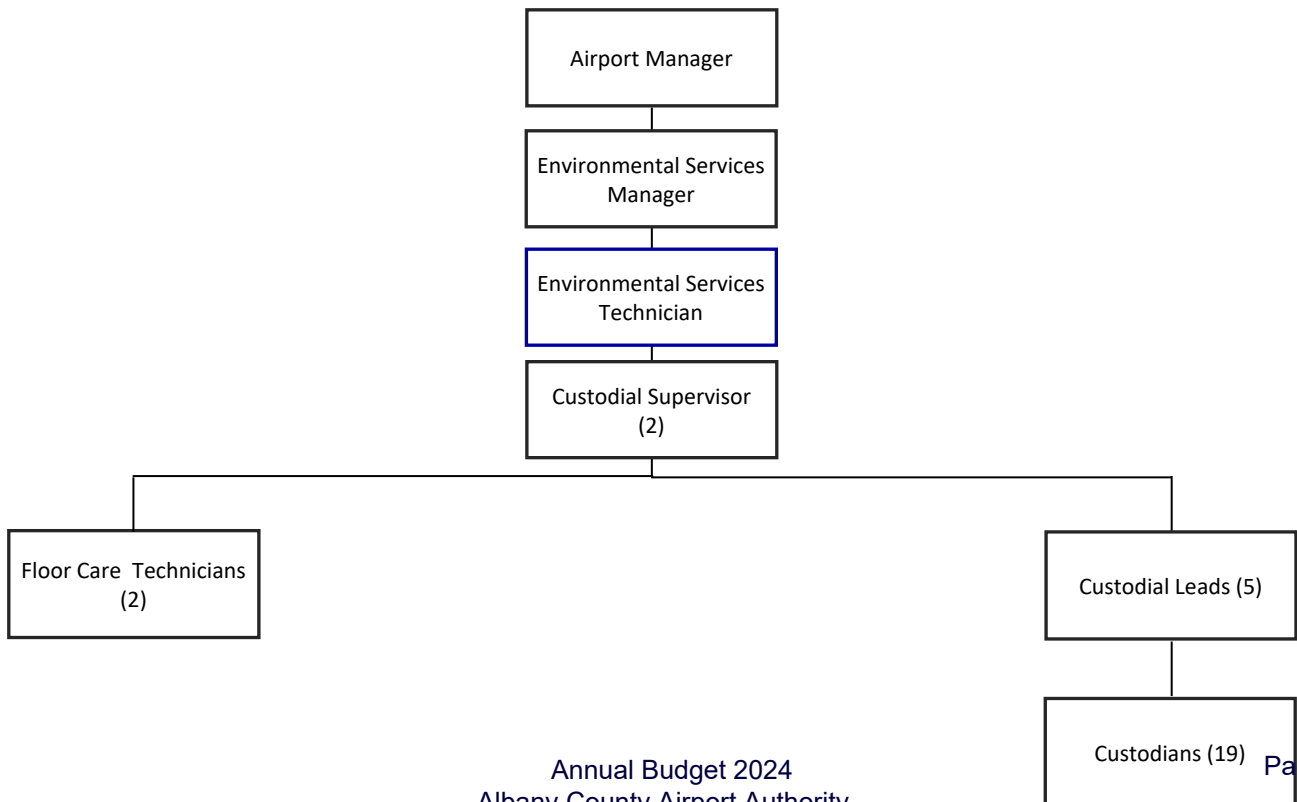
Airport Manager

Environmental Services Manager

Environmental Services Technician

Custodial Supervisor (2)

Floor Care Technicians (2)

Custodial Leads (5)

Custodians (19)

Annual Budget 2024

Albany County Airport Authority

Pa